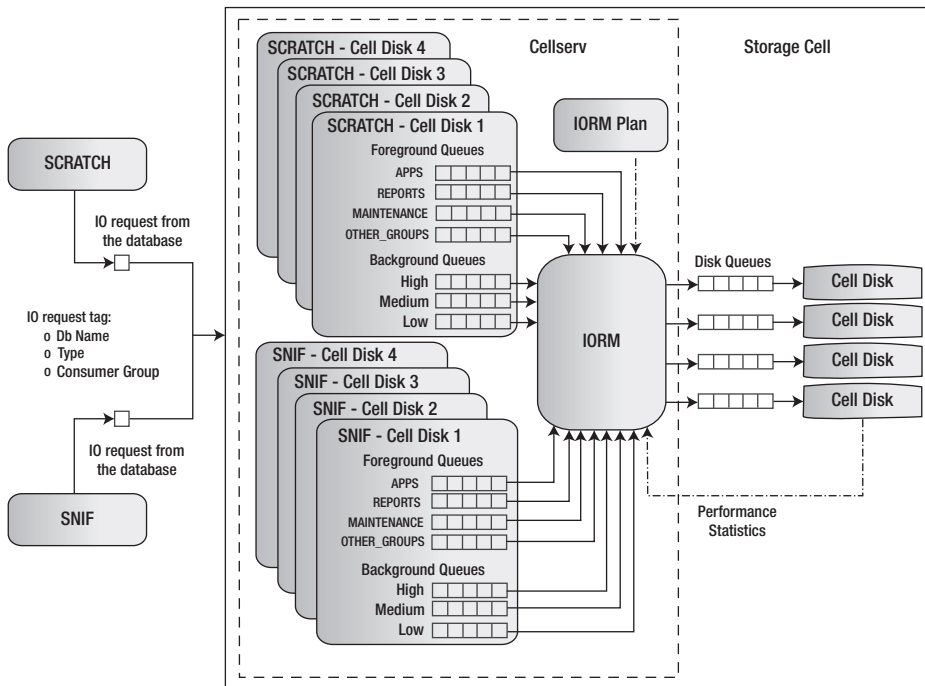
SCRATCH - Cell Disk 4
SCRATCH - Cell Disk 3
SCRATCH - Cell Disk 2
SCRATCH - Cell Disk 1
Foreground Queues
APPS
REPORTS
MAINTENANCE
OTHER_GROUPS
Background Queues
High
Medium
Low

Cellserv

Storage Cell

IORM Plan

SCRATCH

IO request from the database

IO request tag:
o Db Name
o Type
o Consumer Group

IO request from the database

SNIF

IORM

Disk Queues

Cell Disk
Cell Disk
Cell Disk
Cell Disk

SNIF - Cell Disk 4
SNIF - Cell Disk 3
SNIF - Cell Disk 2
SNIF - Cell Disk 1
Foreground Queues
APPS
REPORTS
MAINTENANCE
OTHER_GROUPS
Background Queues
High
Medium
Low

Performance Statistics